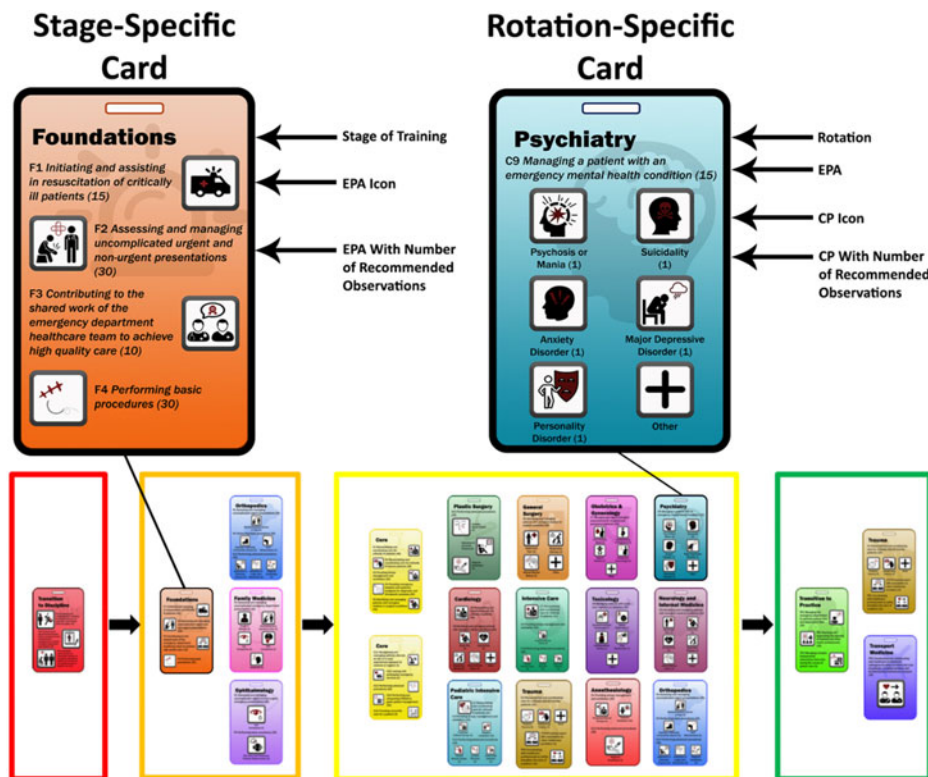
Stage-Specific Card

Rotation-Specific Card

Foundations

F1 Initiating and assisting in resuscitation of critically ill patients (15)

F2 Assessing and managing uncomplicated urgent and non-urgent presentations (30)

F3 Contributing to the shared work of the emergency department healthcare team to achieve high quality care (10)

F4 Performing basic procedures (30)

Stage of Training

EPA Icon

EPA With Number of Recommended Observations

Psychiatry

C9 Managing a patient with an emergency mental health condition (15)

Psychosis or Mania (1)

Suicidality (1)

Anxiety Disorder (1)

Major Depressive Disorder (1)

Personality Disorder (1)

Other

Rotation

EPA

CP Icon

CP With Number of Recommended Observations

Transition to Discipline

Foundations

Orthopedics

Family Medicine

Ophthalmology

Core

Core

Plastic Surgery

General Surgery

Obstetrics & Gynecology

Psychiatry

Cardiology

Intensive Care

Toxicology

Neurology and Internal Medicine

Pediatric Intensive Care

Trauma

Anesthesiology

Orthopedics

Transition to Practice

Trauma

Transport Medicine